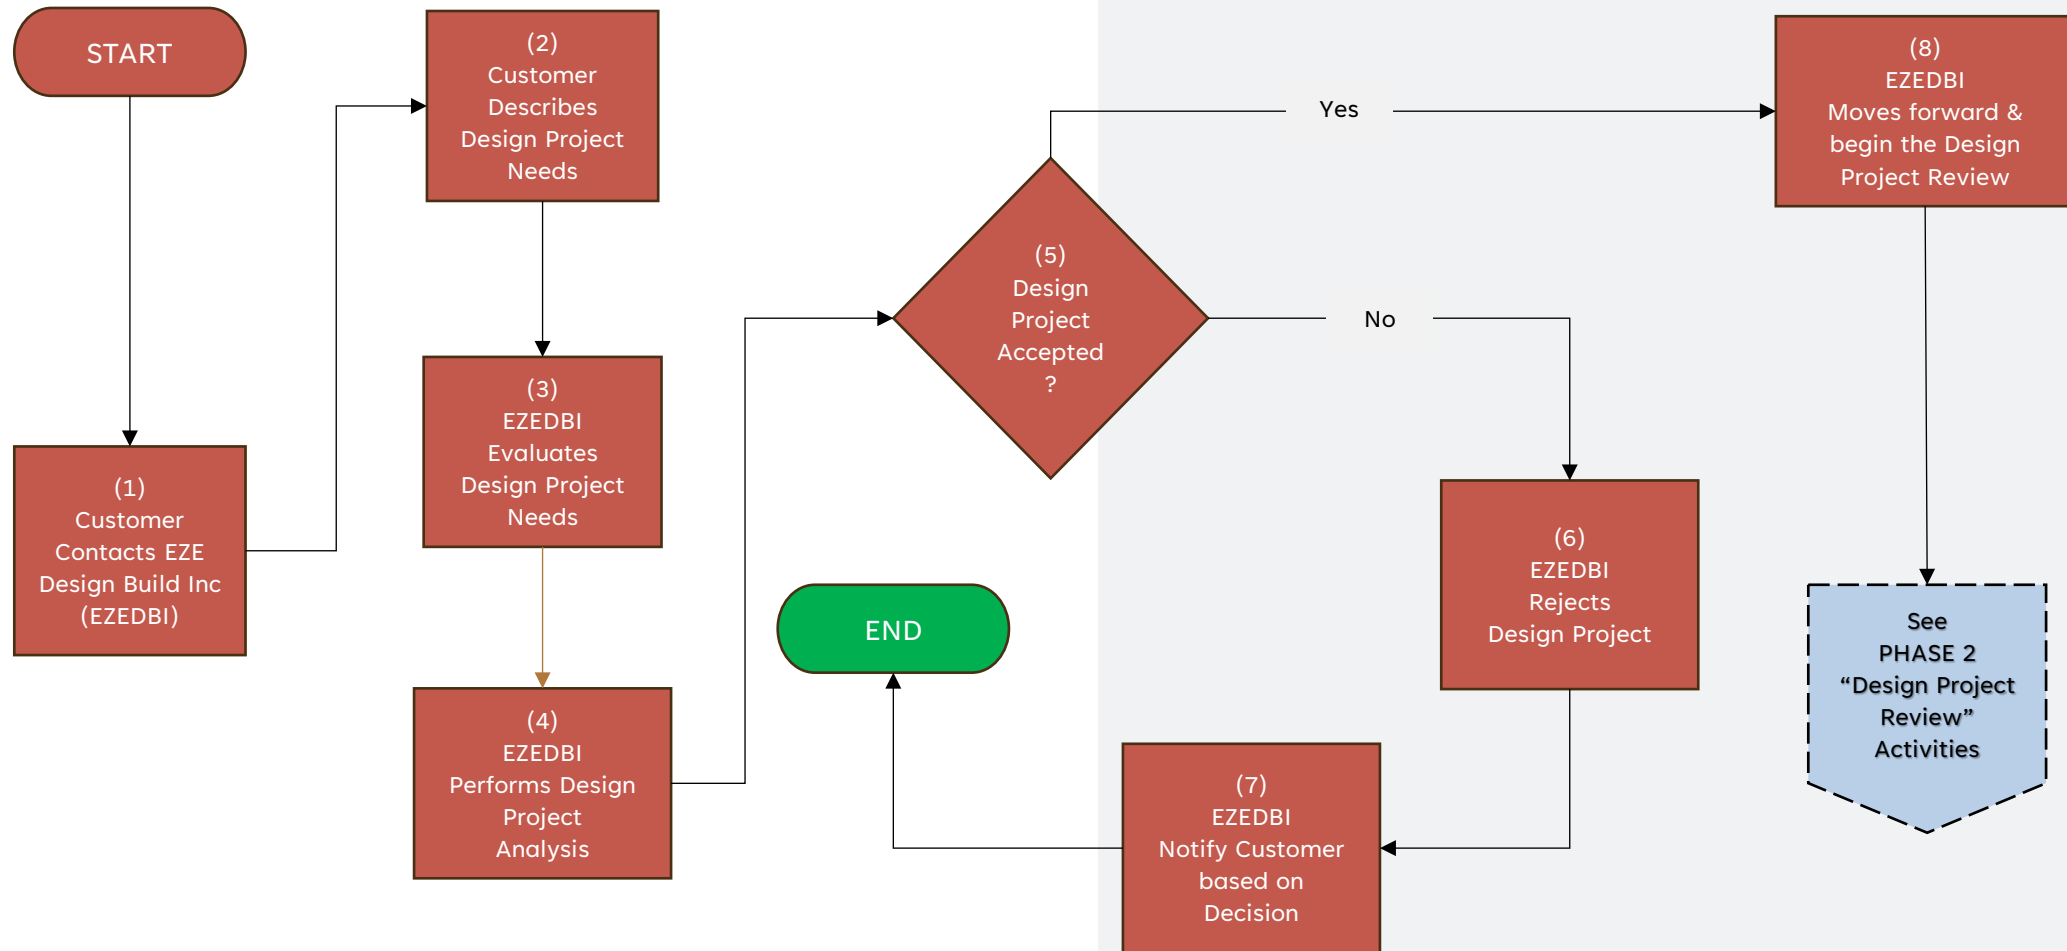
START

(1)
Customer Contacts EZE Design Build Inc (EZEDBI)

(2)
Customer Describes Design Project Needs

(3)
EZEDBI Evaluates Design Project Needs

(4)
EZEDBI Performs Design Project Analysis

(5)
Design Project Accepted ?

Yes

No

(8)
EZEDBI Moves forward & begin the Design Project Review

(6)
EZEDBI Rejects Design Project

(7)
EZEDBI Notify Customer based on Decision

END

See PHASE 2 “Design Project Review” Activities